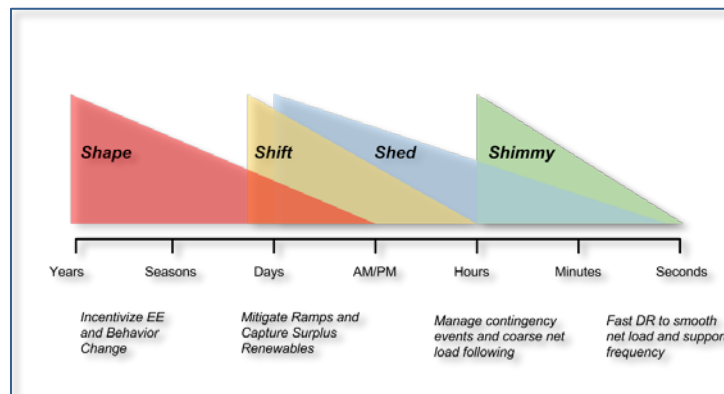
Shape

Shift

Shed

Shimmy

Years

Seasons

Days

AM/PM

Hours

Minutes

Seconds

Incentivize EE and Behavior Change

Mitigate Ramps and Capture Surplus Renewables

Manage contingency events and coarse net load following

Fast DR to smooth net load and suppor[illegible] frequency